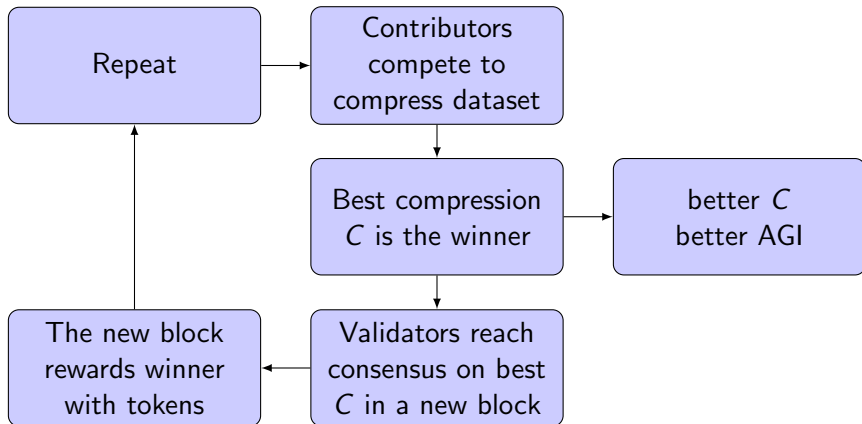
Repeat

Contributors compete to compress dataset

Best compression $C$ is the winner

better $C$
better AGI

Validators reach consensus on best $C$ in a new block

The new block rewards winner with tokens